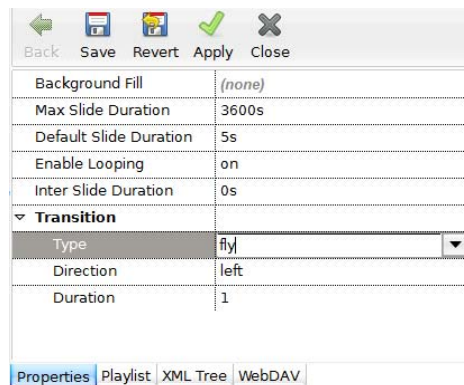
Back Save Revert Apply Close

| | |
|---|---|
| Background Fill | (none) |
| Max Slide Duration | 3600s |
| Default Slide Duration | 5s |
| Enable Looping | on |
| Inter Slide Duration | 0s |
| ▿ Transition | |
| Type | fly |
| Direction | left |
| Duration | 1 |

Properties Playlist XML Tree WebDAV